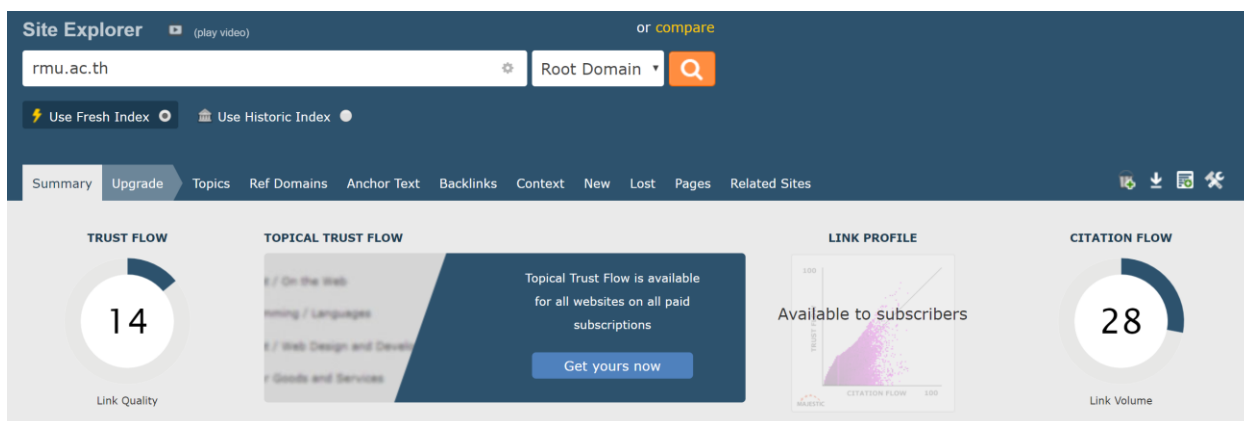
Site Explorer (play video)

or compare

rmu.ac.th

Root Domain

Use Fresh Index

Use Historic Index

Summary Upgrade Topics Ref Domains Anchor Text Backlinks Context New Lost Pages Related Sites

TRUST FLOW

14

Link Quality

TOPICAL TRUST FLOW

t / On the Web

mming / Languages

t / Web Design and Develo

r Goods and Services

Topical Trust Flow is available for all websites on all paid subscriptions

Get yours now

LINK PROFILE

100

TRUST F

Available to subscribers

CITATION FLOW 100

MAJESTIC

CITATION FLOW

28

Link Volume